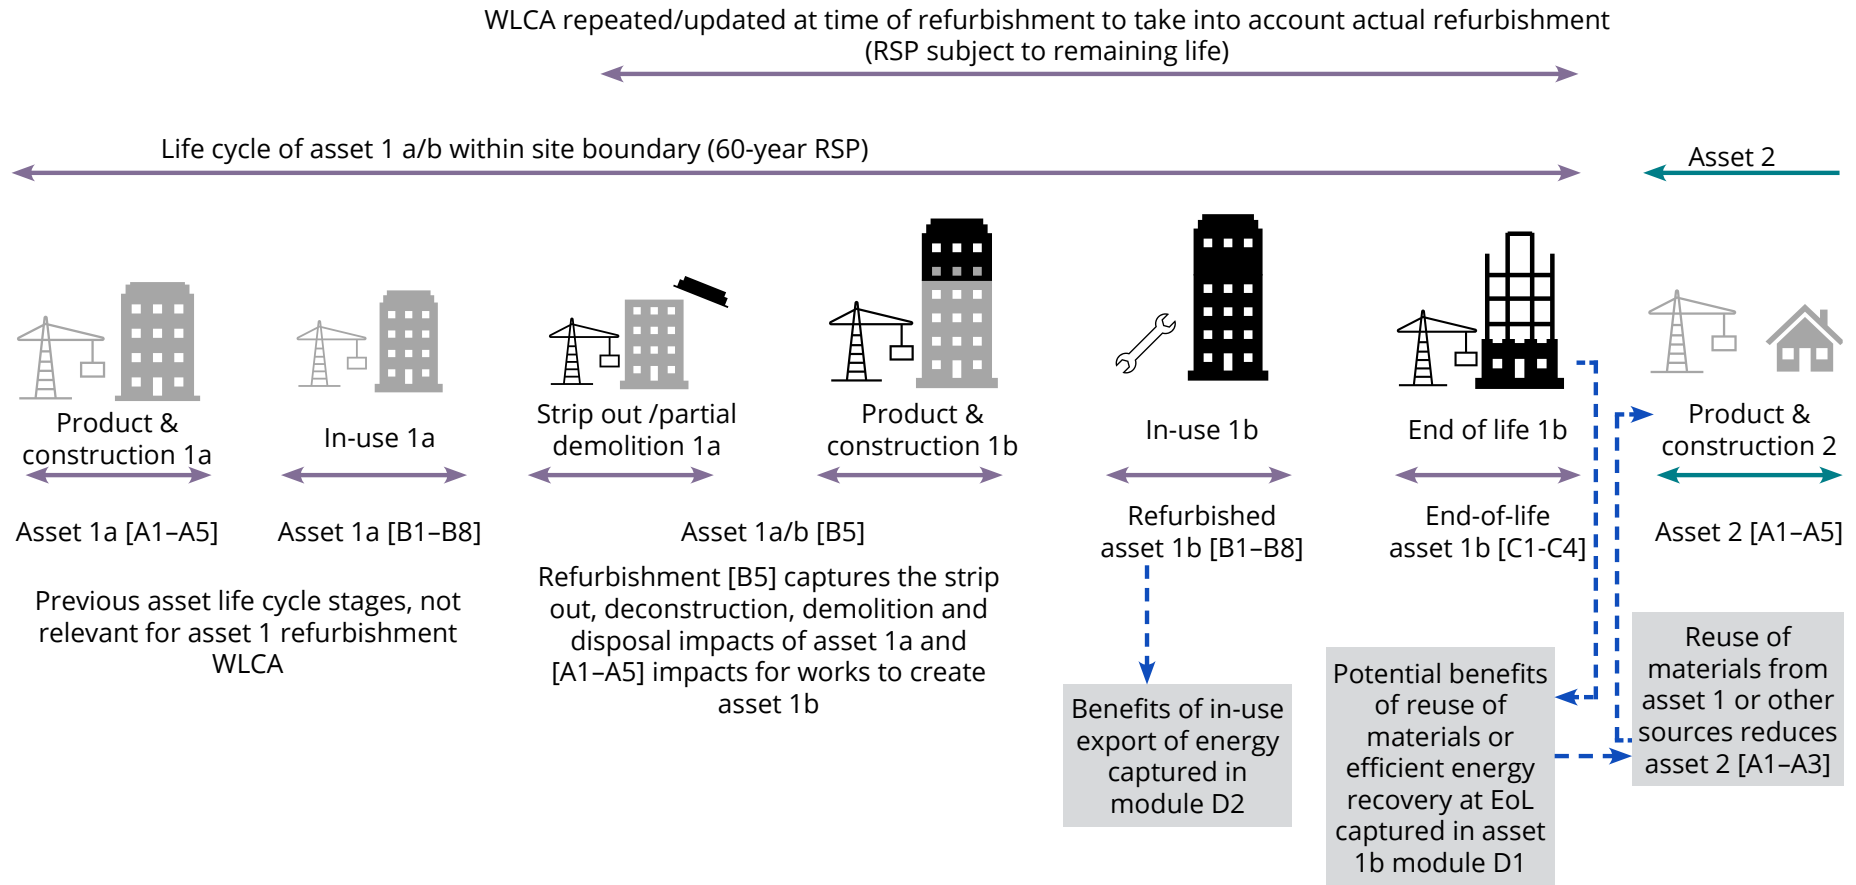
WLCA repeated/updated at time of refurbishment to take into account actual refurbishment (RSP subject to remaining life)

Life cycle of asset 1 a/b within site boundary (60-year RSP)

Asset 2

Product & construction 1a

In-use 1a

Strip out /partial demolition 1a

Product & construction 1b

In-use 1b

End of life 1b

Product & construction 2

Asset 1a [A1–A5]

Asset 1a [B1–B8]

Asset 1a/b [B5]

Refurbished asset 1b [B1–B8]

End-of-life asset 1b [C1-C4]

Asset 2 [A1–A5]

Previous asset life cycle stages, not relevant for asset 1 refurbishment WLCA

Refurbishment [B5] captures the strip out, deconstruction, demolition and disposal impacts of asset 1a and [A1–A5] impacts for works to create asset 1b

Benefits of in-use export of energy captured in module D2

Potential benefits of reuse of materials or efficient energy recovery at EoL captured in asset 1b module D1

Reuse of materials from asset 1 or other sources reduces asset 2 [A1–A3]